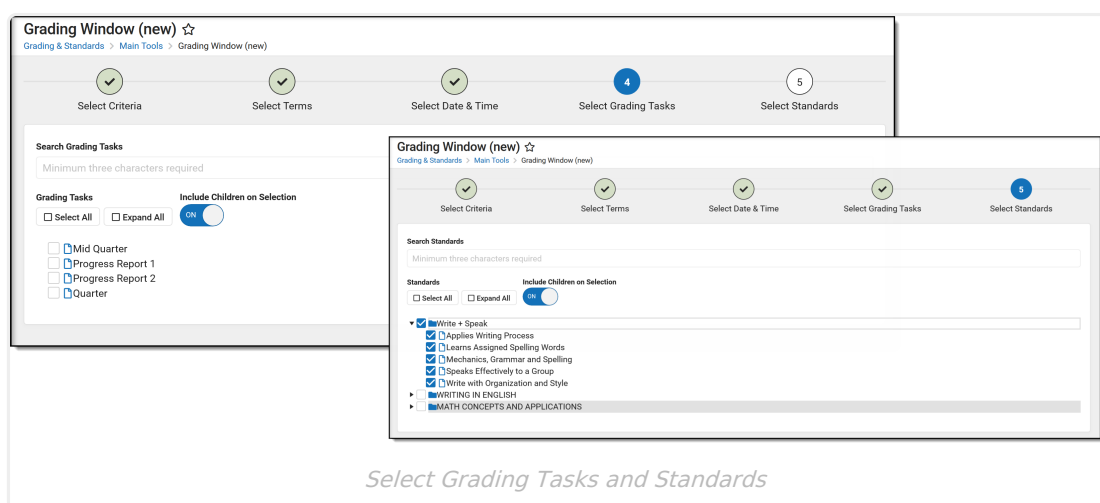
Grading Window (new) ☆
Grading & Standards > Main Tools > Grading Window (new)

Select Criteria
Select Terms
Select Date & Time
4
Select Grading Tasks
5
Select Standards

Search Grading Tasks
Minimum three characters required

Grading Tasks
Select All
Expand All

Include Children on Selection
ON

Mid Quarter
Progress Report 1
Progress Report 2
Quarter

Grading Window (new) ☆
Grading & Standards > Main Tools > Grading Window (new)

Select Criteria
Select Terms
Select Date & Time
Select Grading Tasks
5
Select Standards

Search Standards
Minimum three characters required

Standards
Select All
Expand All

Include Children on Selection
ON

Write + Speak
Applies Writing Process
Learns Assigned Spelling Words
Mechanics, Grammar and Spelling
Speaks Effectively to a Group
Write with Organization and Style
WRITING IN ENGLISH
MATH CONCEPTS AND APPLICATIONS

Select Grading Tasks and Standards